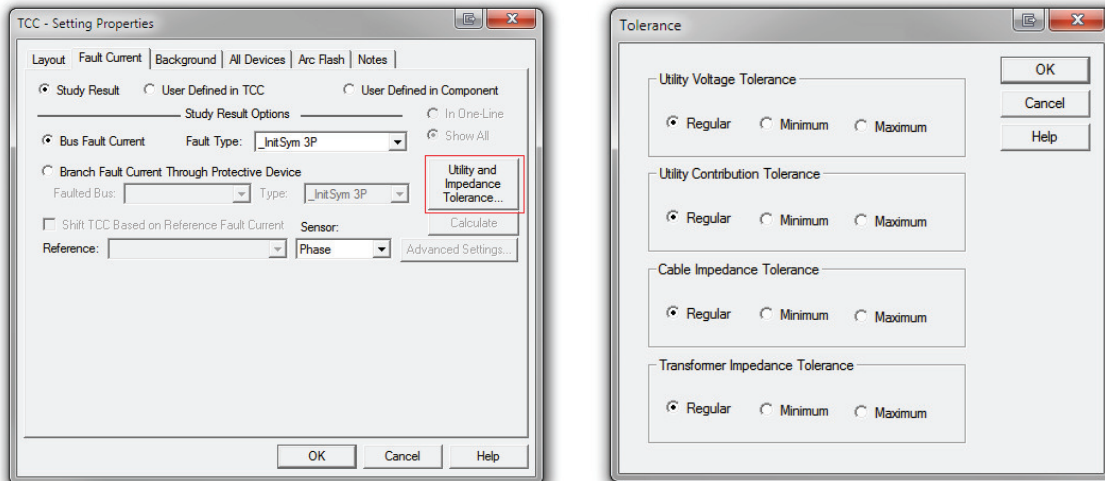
TCC - Setting Properties

Layout | Fault Current | Background | All Devices | Arc Flash | Notes

Study Result
User Defined in TCC
User Defined in Component

Study Result Options

In One-Line
Show All

Bus Fault Current
Fault Type: _InitSym 3P

Branch Fault Current Through Protective Device
Faulted Bus:
Type: _InitSym 3P

Utility and Impedance Tolerance...

Calculate

Shift TCC Based on Reference Fault Current
Sensor:
Reference:
Phase
Advanced Settings...

OK
Cancel
Help

Tolerance

Utility Voltage Tolerance
Regular
Minimum
Maximum

Utility Contribution Tolerance
Regular
Minimum
Maximum

Cable Impedance Tolerance
Regular
Minimum
Maximum

Transformer Impedance Tolerance
Regular
Minimum
Maximum

OK
Cancel
Help